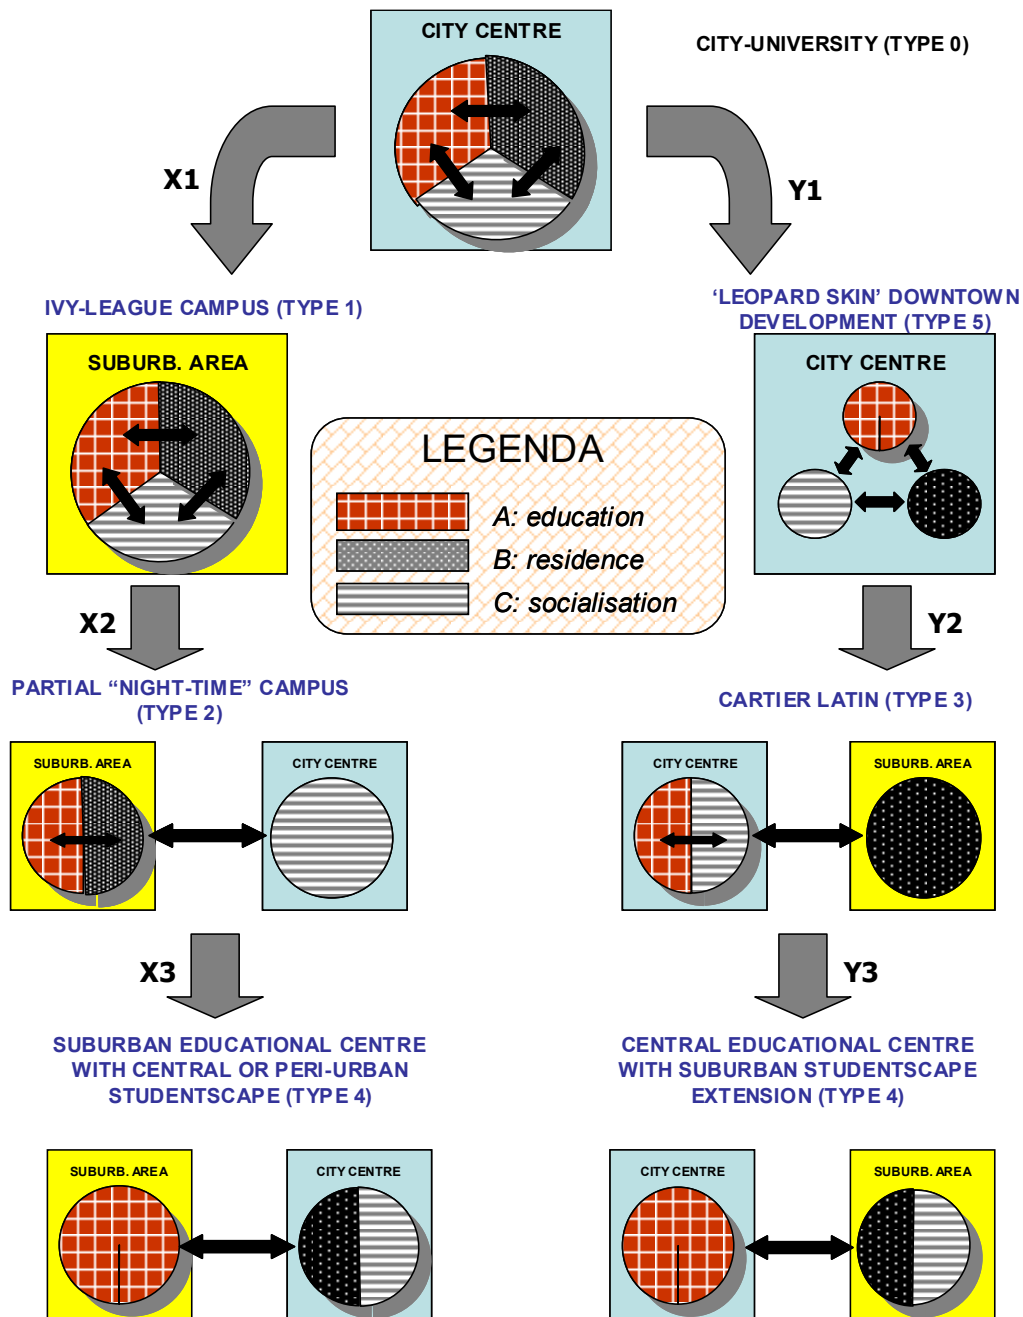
CITY CENTRE

CITY-UNIVERSITY (TYPE 0)

X1

Y1

IVY-LEAGUE CAMPUS (TYPE 1)

'LEOPARD SKIN' DOWNTOWN DEVELOPMENT (TYPE 5)

SUBURB. AREA

CITY CENTRE

LEGENDA

A: education

B: residence

C: socialisation

X2

Y2

PARTIAL "NIGHT-TIME" CAMPUS (TYPE 2)

CARTIER LATIN (TYPE 3)

SUBURB. AREA

CITY CENTRE

CITY CENTRE

SUBURB. AREA

X3

Y3

SUBURBAN EDUCATIONAL CENTRE WITH CENTRAL OR PERI-URBAN STUDENTSCAPE (TYPE 4)

CENTRAL EDUCATIONAL CENTRE WITH SUBURBAN STUDENTSCAPE EXTENSION (TYPE 4)

SUBURB. AREA

CITY CENTRE

CITY CENTRE

SUBURB. AREA